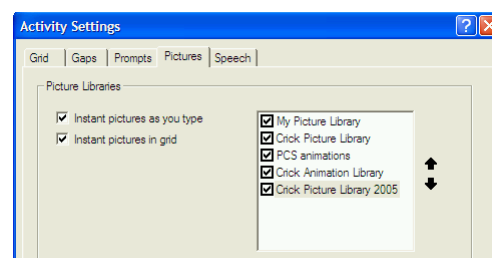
Activity Settings

Grid | Gaps | Prompts | Pictures | Speech

Picture Libraries

☑ Instant pictures as you type
☑ Instant pictures in grid

☑ My Picture Library
☑ Crick Picture Library
☑ PCS animations
☑ Crick Animation Library
☑ Crick Picture Library 2005